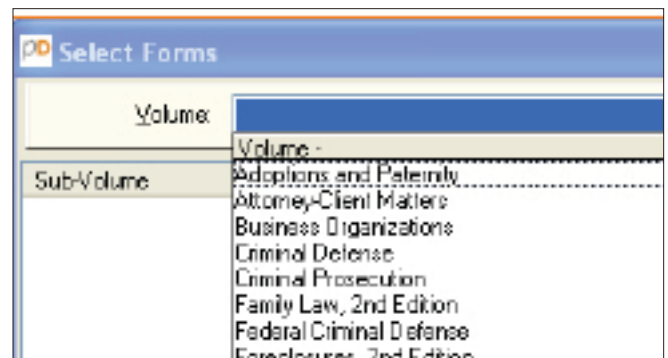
Select Forms

Volume:

Volume -
Adoptions and Paternity
Attorney-Client Matters
Business Organizations
Criminal Defense
Criminal Prosecution
Family Law, 2nd Edition
Federal Criminal Defense
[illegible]

Sub-Volume